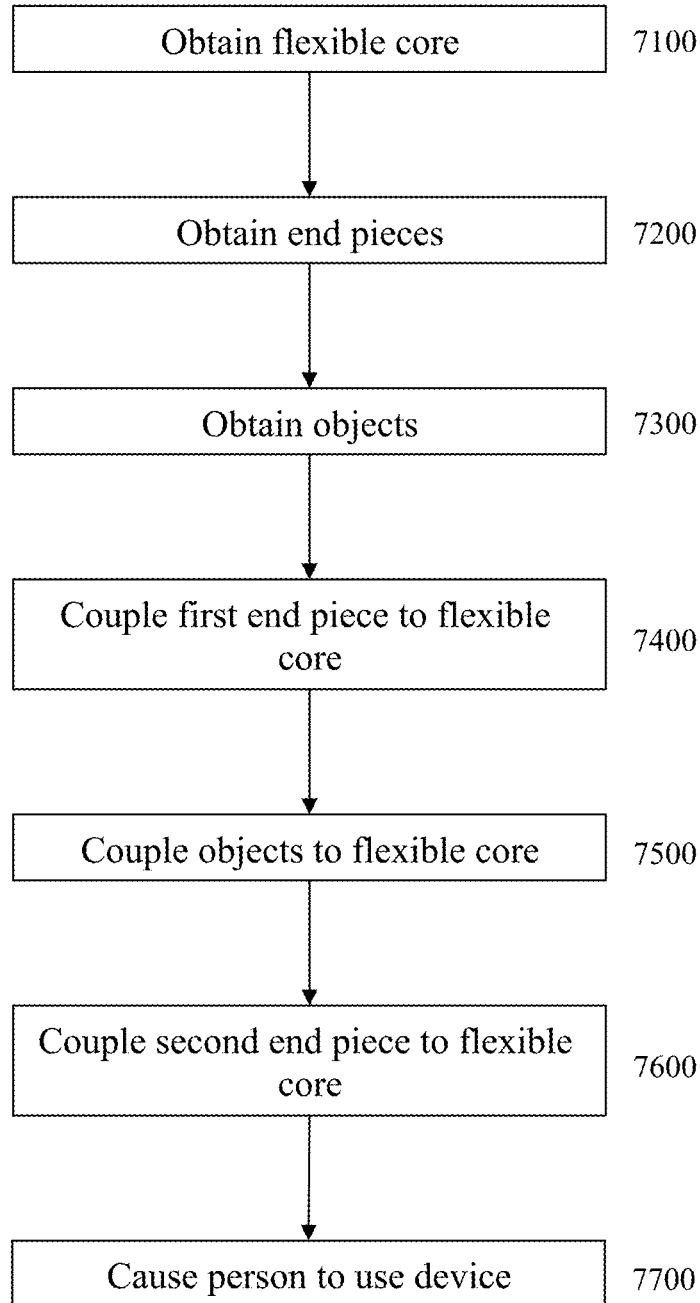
Obtain flexible core
7100

Obtain end pieces
7200

Obtain objects
7300

Couple first end piece to flexible core
7400

Couple objects to flexible core
7500

Couple second end piece to flexible core
7600

Cause person to use device
7700